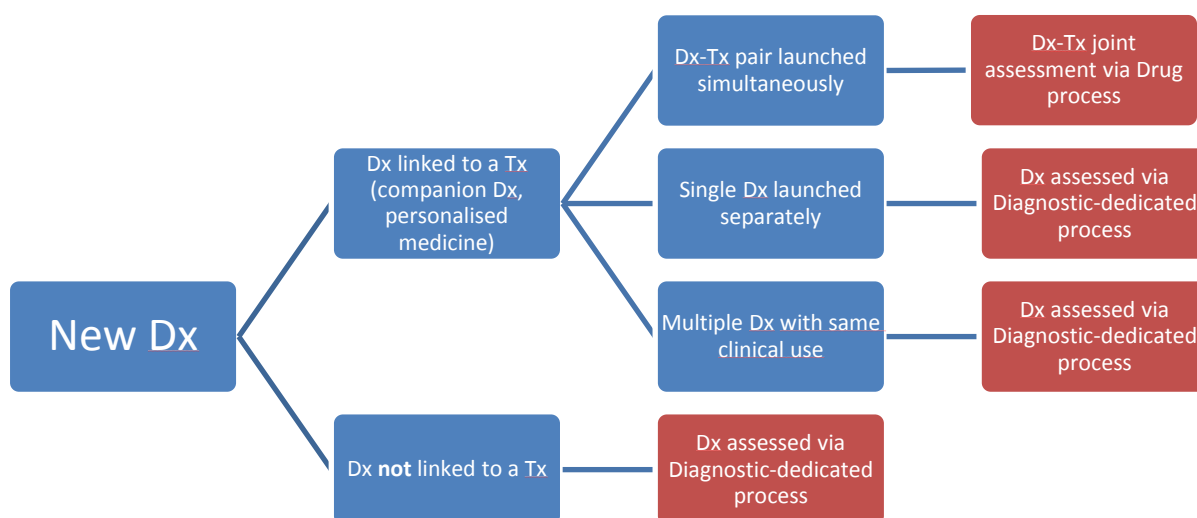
New Dx

Dx linked to a Tx (companion Dx, personalised medicine)

Dx-Tx pair launched simultaneously

Dx-Tx joint assessment via Drug process

Single Dx launched separately

Dx assessed via Diagnostic-dedicated process

Multiple Dx with same clinical use

Dx assessed via Diagnostic-dedicated process

Dx **not** linked to a Tx

Dx assessed via Diagnostic-dedicated process